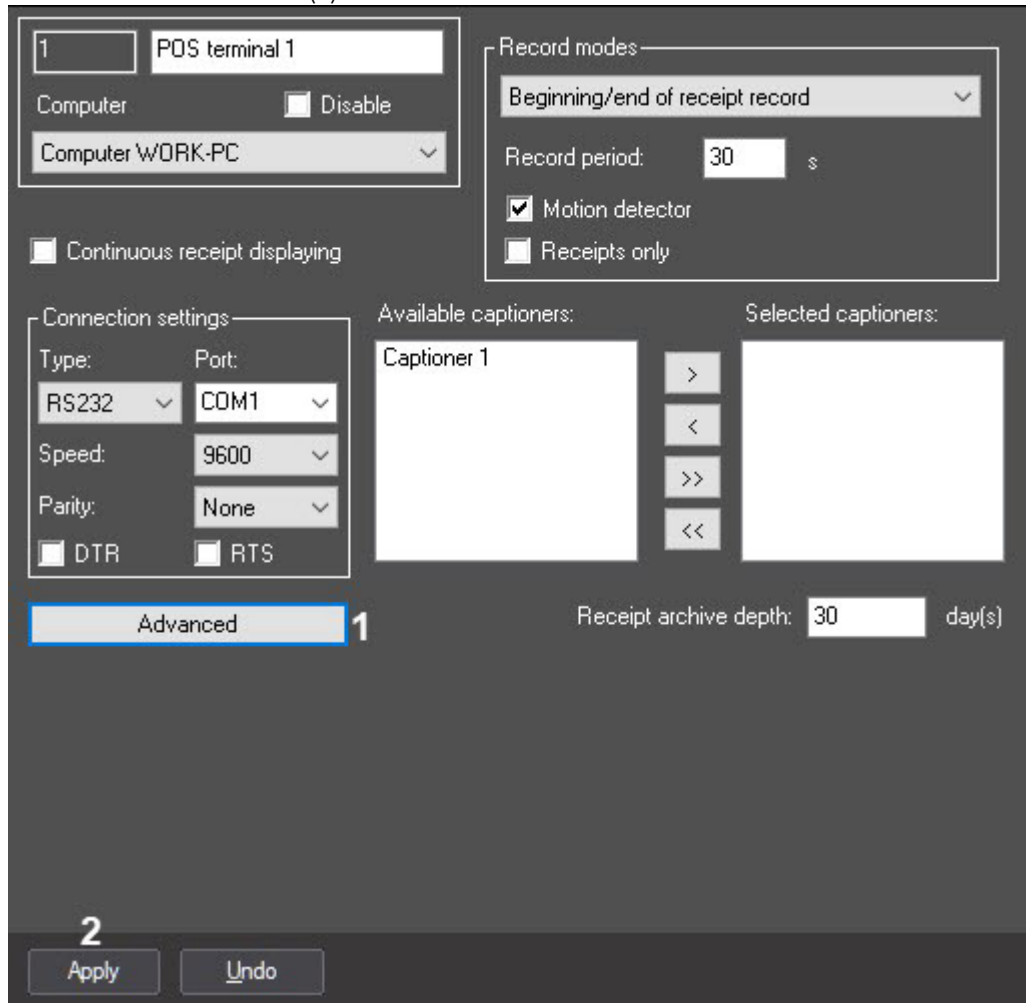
1
POS terminal 1
Computer
Disable
Computer WORK-PC

Record modes
Beginning/end of receipt record
Record period: 30 s
Motion detector
Receipts only

Continuous receipt displaying

Connection settings
Type: Port:
RS232 COM1
Speed: 9600
Parity: None
DTR RTS

Available captioners:
Captioner 1
>
<
>>
<<
Selected captioners:

Advanced 1

Receipt archive depth: 30 day(s)

2
Apply
Undo